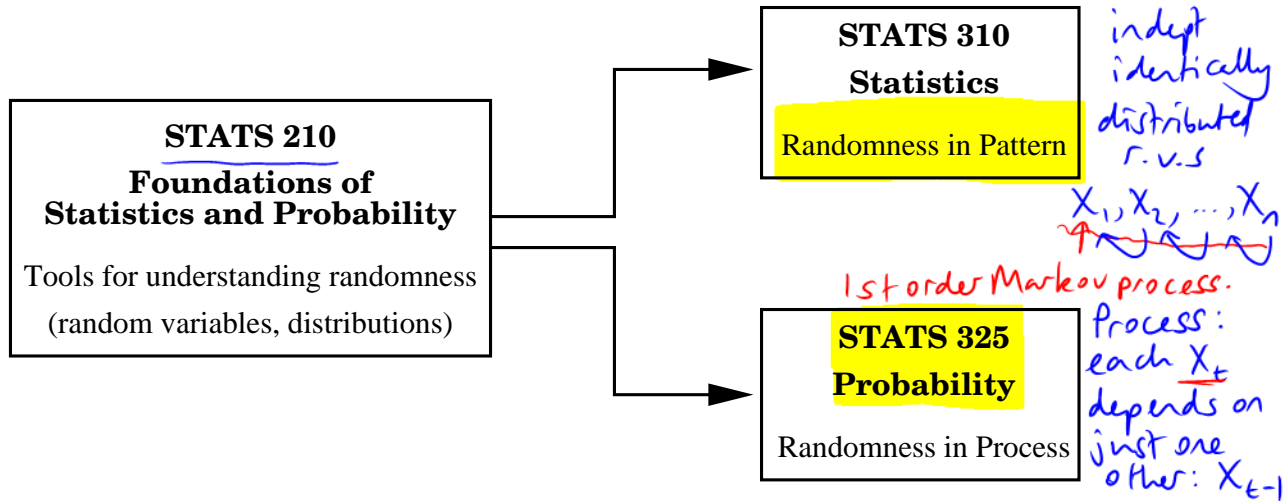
STATS 210
Foundations of Statistics and Probability
Tools for understanding randomness (random variables, distributions)

STATS 310
Statistics
Randomness in Pattern

indept identically distributed r.v.s
$X_1, X_2, \ldots, X_n$

1st order Markov process.

STATS 325
Probability
Randomness in Process

Process: each $X_t$ depends on just one other: $X_{t-1}$